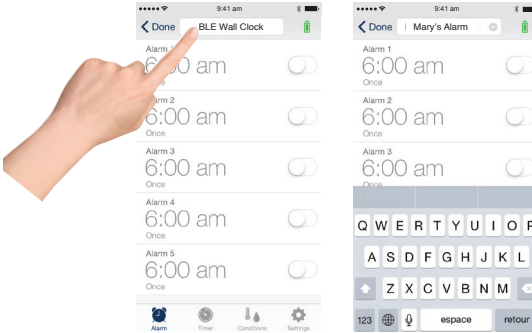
9:41 am

Done BLE Wall Clock

Alarm 1
6:00 am
Once

Alarm 2
6:00 am
Once

Alarm 3
6:00 am
Once

Alarm 4
6:00 am
Once

Alarm 5
6:00 am
Once

Alarm Timer Conditions Settings

9:41 am

Done Mary's Alarm

Alarm 1
6:00 am
Once

Alarm 2
6:00 am
Once

Alarm 3
6:00 am
Once

Q W E R T Y U I O P
A S D F G H J K L
Z X C V B N M
123 espace retour